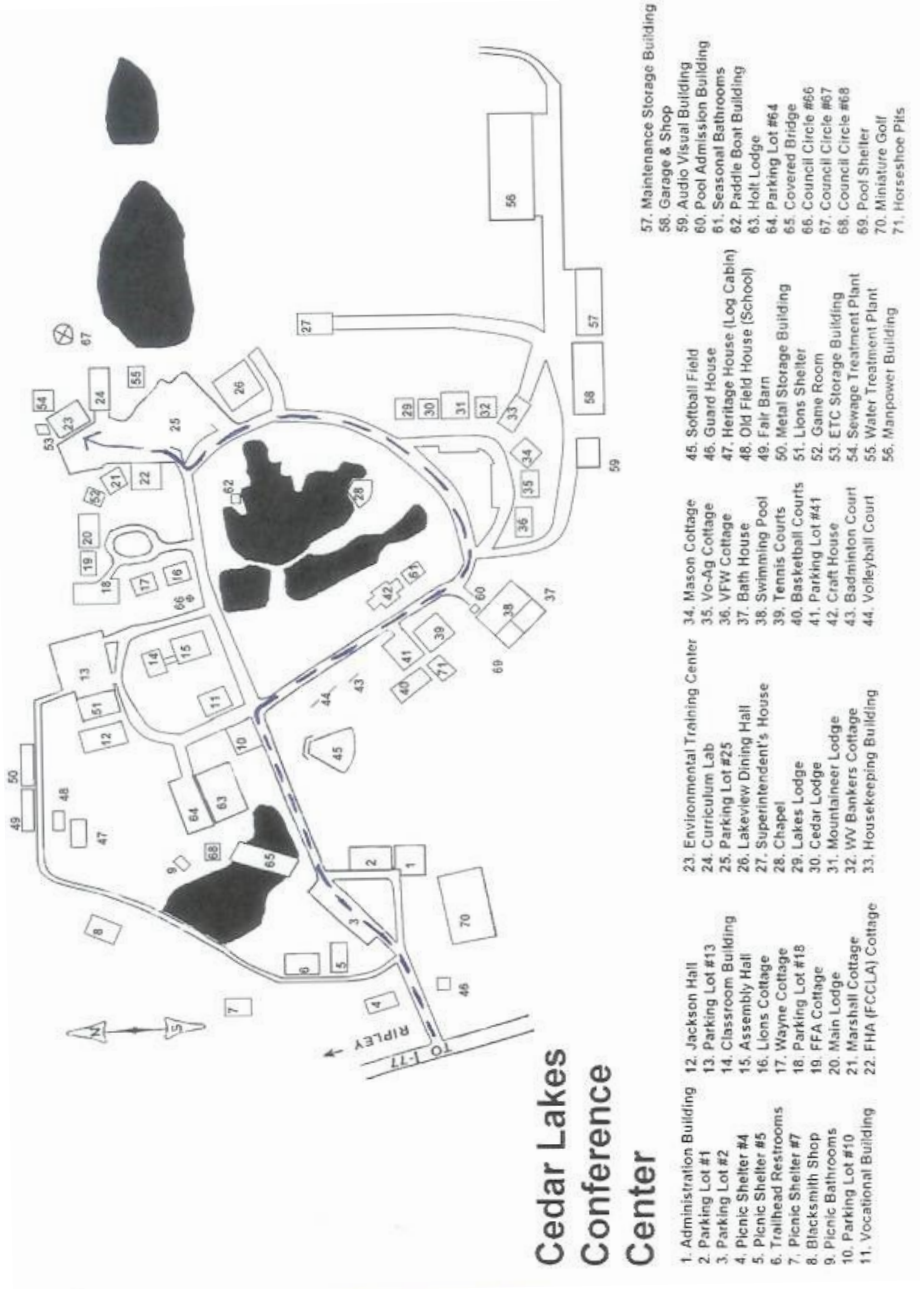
Cedar Lakes Conference Center

1. Administration Building
2. Parking Lot #1
3. Parking Lot #2
4. Picnic Shelter #4
5. Picnic Shelter #5
6. Trailhead Restrooms
7. Picnic Shelter #7
8. Blacksmith Shop
9. Picnic Bathrooms
10. Parking Lot #10
11. Vocational Building

12. Jackson Hall
13. Parking Lot #13
14. Classroom Building
15. Assembly Hall
16. Lions Cottage
17. Wayne Cottage
18. Parking Lot #18
19. FFA Cottage
20. Main Lodge
21. Marshall Cottage
22. FHA (FCCLA) Cottage

23. Environmental Training Center
24. Curriculum Lab
25. Parking Lot #25
26. Lakeview Dining Hall
27. Superintendent's House
28. Chapel
29. Lakes Lodge
30. Cedar Lodge
31. Mountaineer Lodge
32. WV Bankers Cottage
33. Housekeeping Building

34. Mason Cottage
35. Vo-Ag Cottage
36. VFW Cottage
37. Bath House
38. Swimming Pool
39. Tennis Courts
40. Basketball Courts
41. Parking Lot #41
42. Craft House
43. Badminton Court
44. Volleyball Court

45. Softball Field
46. Guard House
47. Heritage House (Log Cabin)
48. Old Field House (School)
49. Fair Barn
50. Metal Storage Building
51. Lions Shelter
52. Game Room
53. ETC Storage Building
54. Sewage Treatment Plant
55. Water Treatment Plant
56. Manpower Building

57. Maintenance Storage Building
58. Garage & Shop
59. Audio Visual Building
60. Pool Admission Building
61. Seasonal Bathrooms
62. Paddle Boat Building
63. Holt Lodge
64. Parking Lot #64
65. Covered Bridge
66. Council Circle #66
67. Council Circle #67
68. Council Circle #68
69. Pool Shelter
70. Miniature Golf
71. Horseshoe Pits

N
S
RIPLEY
TO I-77
1 2 3 4 5 6 7 8 9 10 11 12 13 14 15 16 17 18 19 20 21 22 23 24 25 26 27 28 29 30 31 32 33 34 35 36 37 38 39 40 41 42 43 44 45 46 47 48 49 50 51 52 53 54 55 56 57 58 59 60 61 62 63 64 65 66 67 68 69 70 71